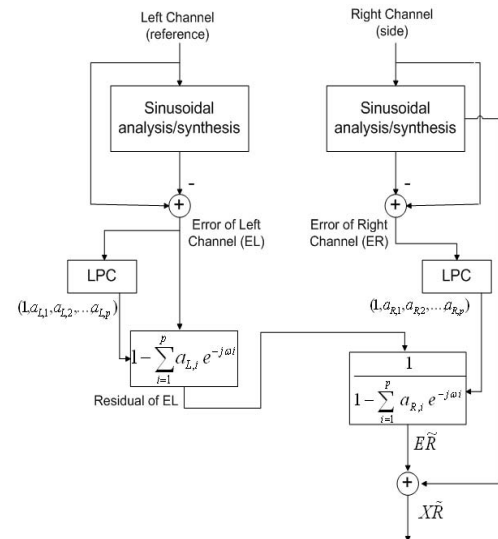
Left Channel
(reference)

Right Channel
(side)

Sinusoidal
analysis/synthesis

Sinusoidal
analysis/synthesis

-

+

-

+

Error of Left
Channel (EL)

Error of Right
Channel (ER)

LPC

LPC

$(1, a_{L,1}, a_{L,2}, \ldots a_{L,p})$

$(1, a_{R,1}, a_{R,2}, \ldots a_{R,p})$

$1 - \sum_{i=1}^{p} a_{L,i} \, e^{-j\omega i}$

Residual of EL

$\frac{1}{1 - \sum_{i=1}^{p} a_{R,i} \, e^{-j\omega i}}$

$E\tilde{R}$

+

$X\tilde{R}$